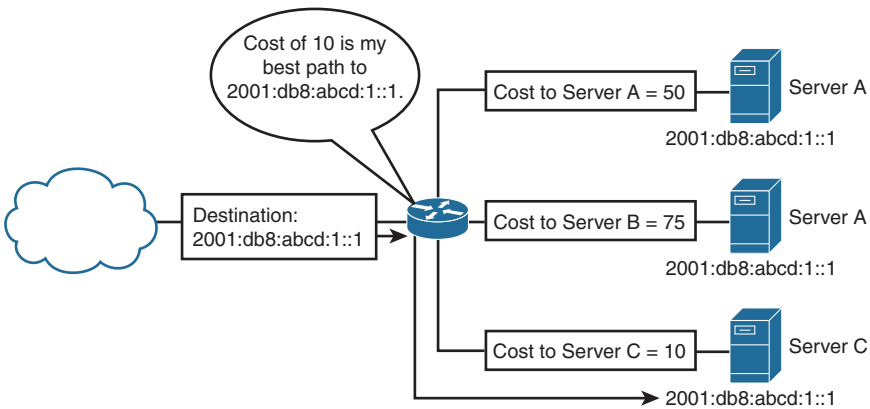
Cost of 10 is my best path to 2001:db8:abcd:1::1.

Destination:
2001:db8:abcd:1::1

Cost to Server A = 50

Server A

2001:db8:abcd:1::1

Cost to Server B = 75

Server A

2001:db8:abcd:1::1

Cost to Server C = 10

Server C

2001:db8:abcd:1::1